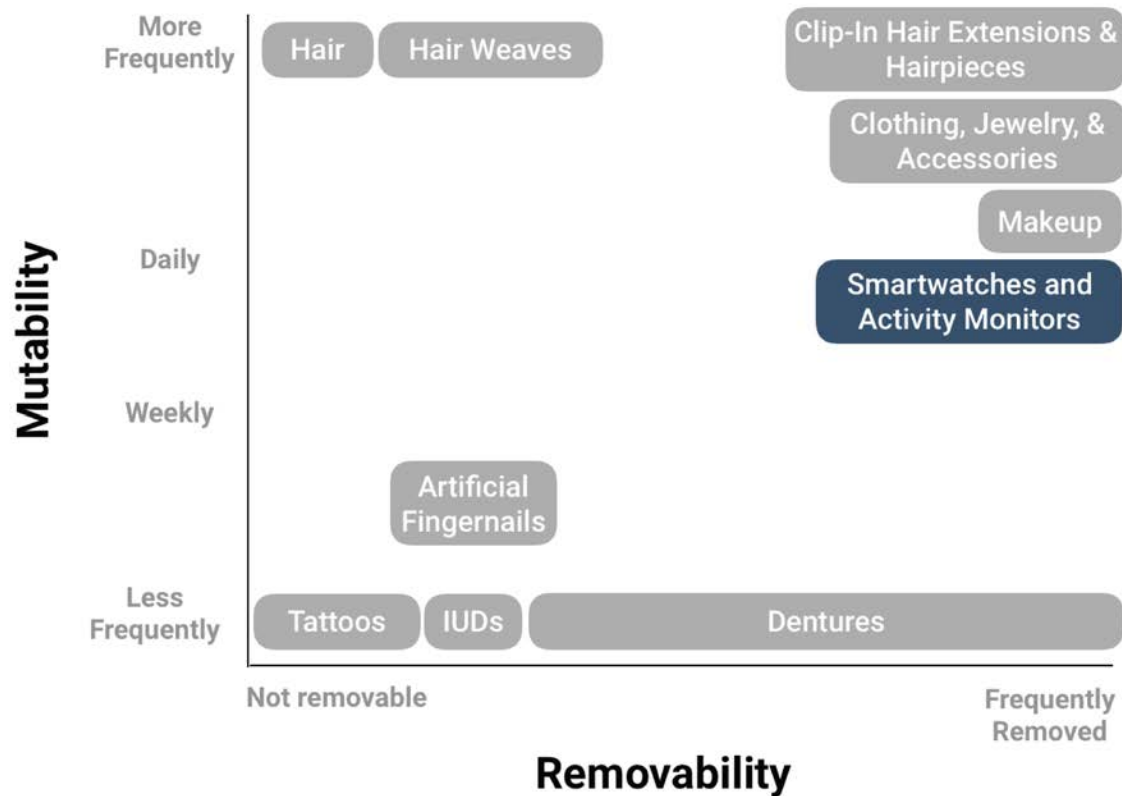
Mutability

More Frequently

Hair

Hair Weaves

Clip-In Hair Extensions & Hairpieces

Clothing, Jewelry, & Accessories

Makeup

Daily

Smartwatches and Activity Monitors

Weekly

Artificial Fingernails

Less Frequently

Tattoos

IUDs

Dentures

Not removable

Frequently Removed

Removability